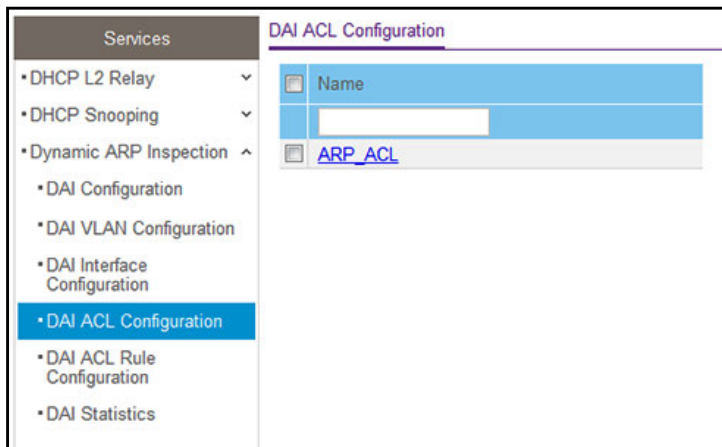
Services

• DHCP L2 Relay

• DHCP Snooping

• Dynamic ARP Inspection

• DAI Configuration

• DAI VLAN Configuration

• DAI Interface Configuration

• DAI ACL Configuration

• DAI ACL Rule Configuration

• DAI Statistics

DAI ACL Configuration

| | Name |
|---|---|
| | |
| | ARP_ACL |